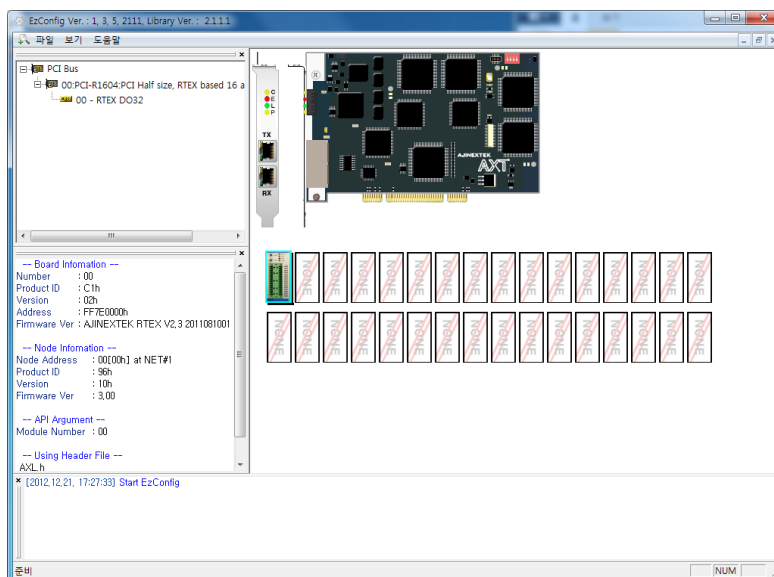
EzConfig Ver. : 1, 3, 5, 2111, Library Ver. : 2.1.1.1

파일 보기 도움말

PCI Bus
00:PCI-R1604:PCI Half size, RTEX based 16 a
00 - RTEX DO32

C
E
L
P
TX
RX

AJINEXTEK
AXT

-- Board Infomation --
Number : 00
Product ID : C1h
Version : 02h
Address : FF7E0000h
Firmware Ver : AJINEXTEK RTEX V2,3 2011081001

-- Node Infomation --
Node Address : 00[00h] at NET#1
Product ID : 96h
Version : 10h
Firmware Ver : 3,00

-- API Argument --
Module Number : 00

-- Using Header File --
AXL.h

NONE NONE NONE NONE NONE NONE NONE NONE NONE NONE NONE NONE NONE NONE NONE
NONE NONE NONE NONE NONE NONE NONE NONE NONE NONE NONE NONE NONE NONE NONE NONE

[2012,12,21, 17:27:33] Start EzConfig

준비 NUM